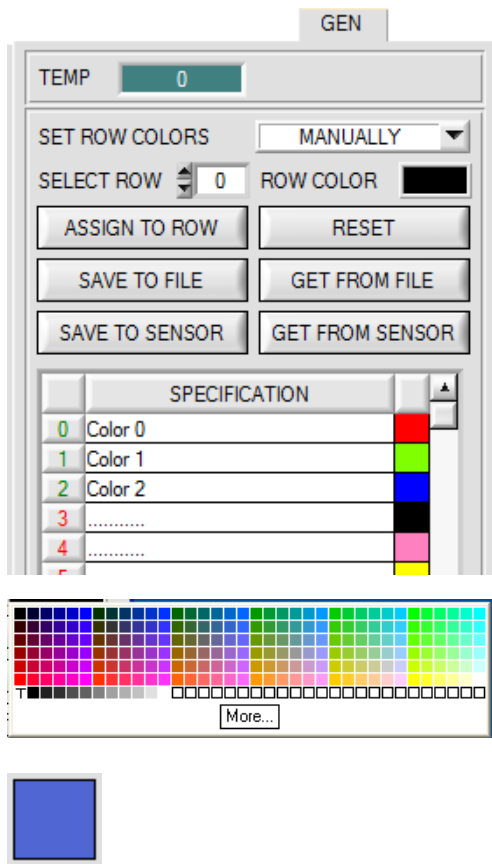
GEN

TEMP 0

SET ROW COLORS MANUALLY

SELECT ROW 0 ROW COLOR

ASSIGN TO ROW

RESET

SAVE TO FILE

GET FROM FILE

SAVE TO SENSOR

GET FROM SENSOR

| | SPECIFICATION | |
|---|---|---|
| 0 | Color 0 | |
| 1 | Color 1 | |
| 2 | Color 2 | |
| 3 | ........... | |
| 4 | ........... | |
| 5 | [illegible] | |

T

More...